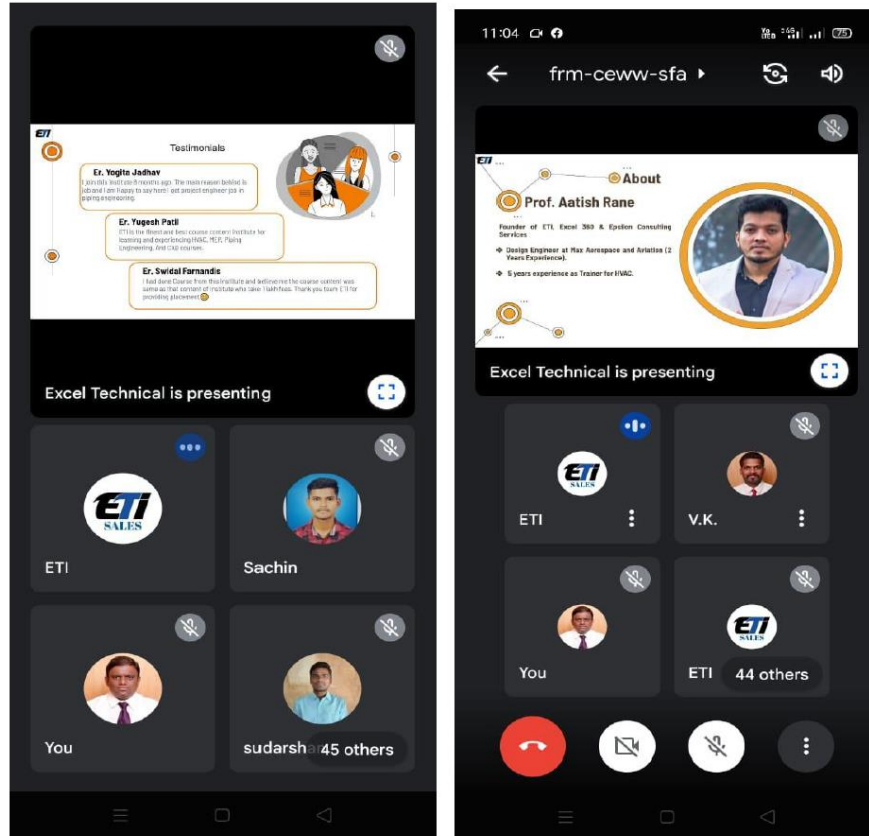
ETI

Testimonials

Er. Yogita Jadhav
I join this institute 6 months ago. The main reason behind is job and I am happy to say here I got project engineer job in piping engineering.

Er. Yugesh Patil
ETI is the finest and best course content institute for learning and experiencing HVAC, MEP, Piping Engineering, And CAD courses.

Er. Swidal Farnandis
I had done Course from this institute and believe me the course content was same as that content of institute who take 1 lakh fees. Thank you team ETI for providing placement

Excel Technical is presenting

ETI
SALES

ETI

Sachin

You

sudarsha 45 others

11:04

frm-ceww-sfa

ETI

About

Prof. Aatish Rane

Founder of ETI, Excel 360 & Epsilon Consulting Services

Design Engineer at Max Aerospace and Aviation (2 Years Experience).

5 years experience as Trainer for HVAC.

Excel Technical is presenting

ETI
SALES

ETI

V.K.

You

ETI
SALES

ETI 44 others